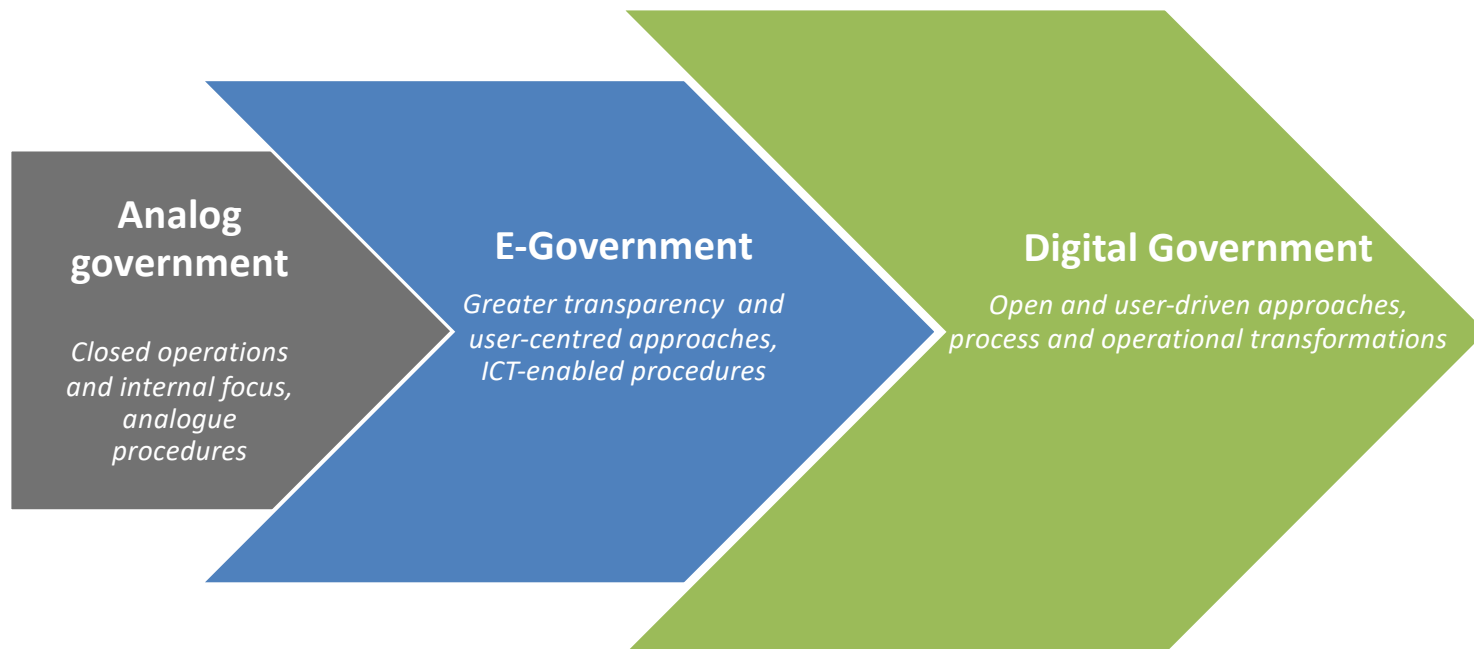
Analog government

Closed operations and internal focus, analogue procedures

E-Government

Greater transparency and user-centred approaches, ICT-enabled procedures

Digital Government

Open and user-driven approaches, process and operational transformations